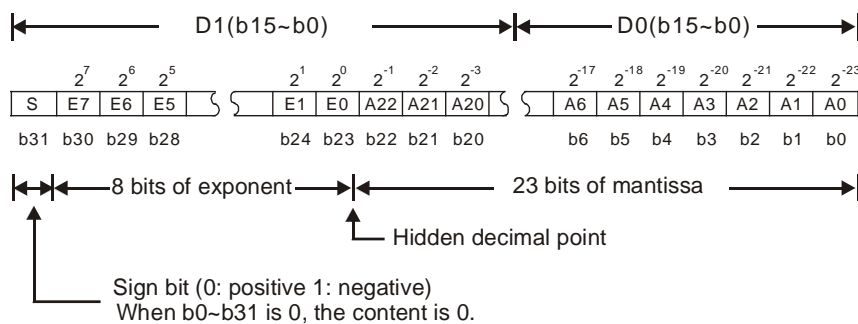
D1(b15~b0)

D0(b15~b0)

$2^7$ $2^6$ $2^5$ $2^1$ $2^0$ $2^{-1}$ $2^{-2}$ $2^{-3}$ $2^{-17}$ $2^{-18}$ $2^{-19}$ $2^{-20}$ $2^{-21}$ $2^{-22}$ $2^{-23}$

| S | E7 | E6 | E5 | E1 | E0 | A22 | A21 | A20 | A6 | A5 | A4 | A3 | A2 | A1 | A0 |
|---|---|---|---|---|---|---|---|---|---|---|---|---|---|---|---|
| b31 | b30 | b29 | b28 | b24 | b23 | b22 | b21 | b20 | b6 | b5 | b4 | b3 | b2 | b1 | b0 |

8 bits of exponent

23 bits of mantissa

Hidden decimal point

Sign bit (0: positive 1: negative)
When b0~b31 is 0, the content is 0.